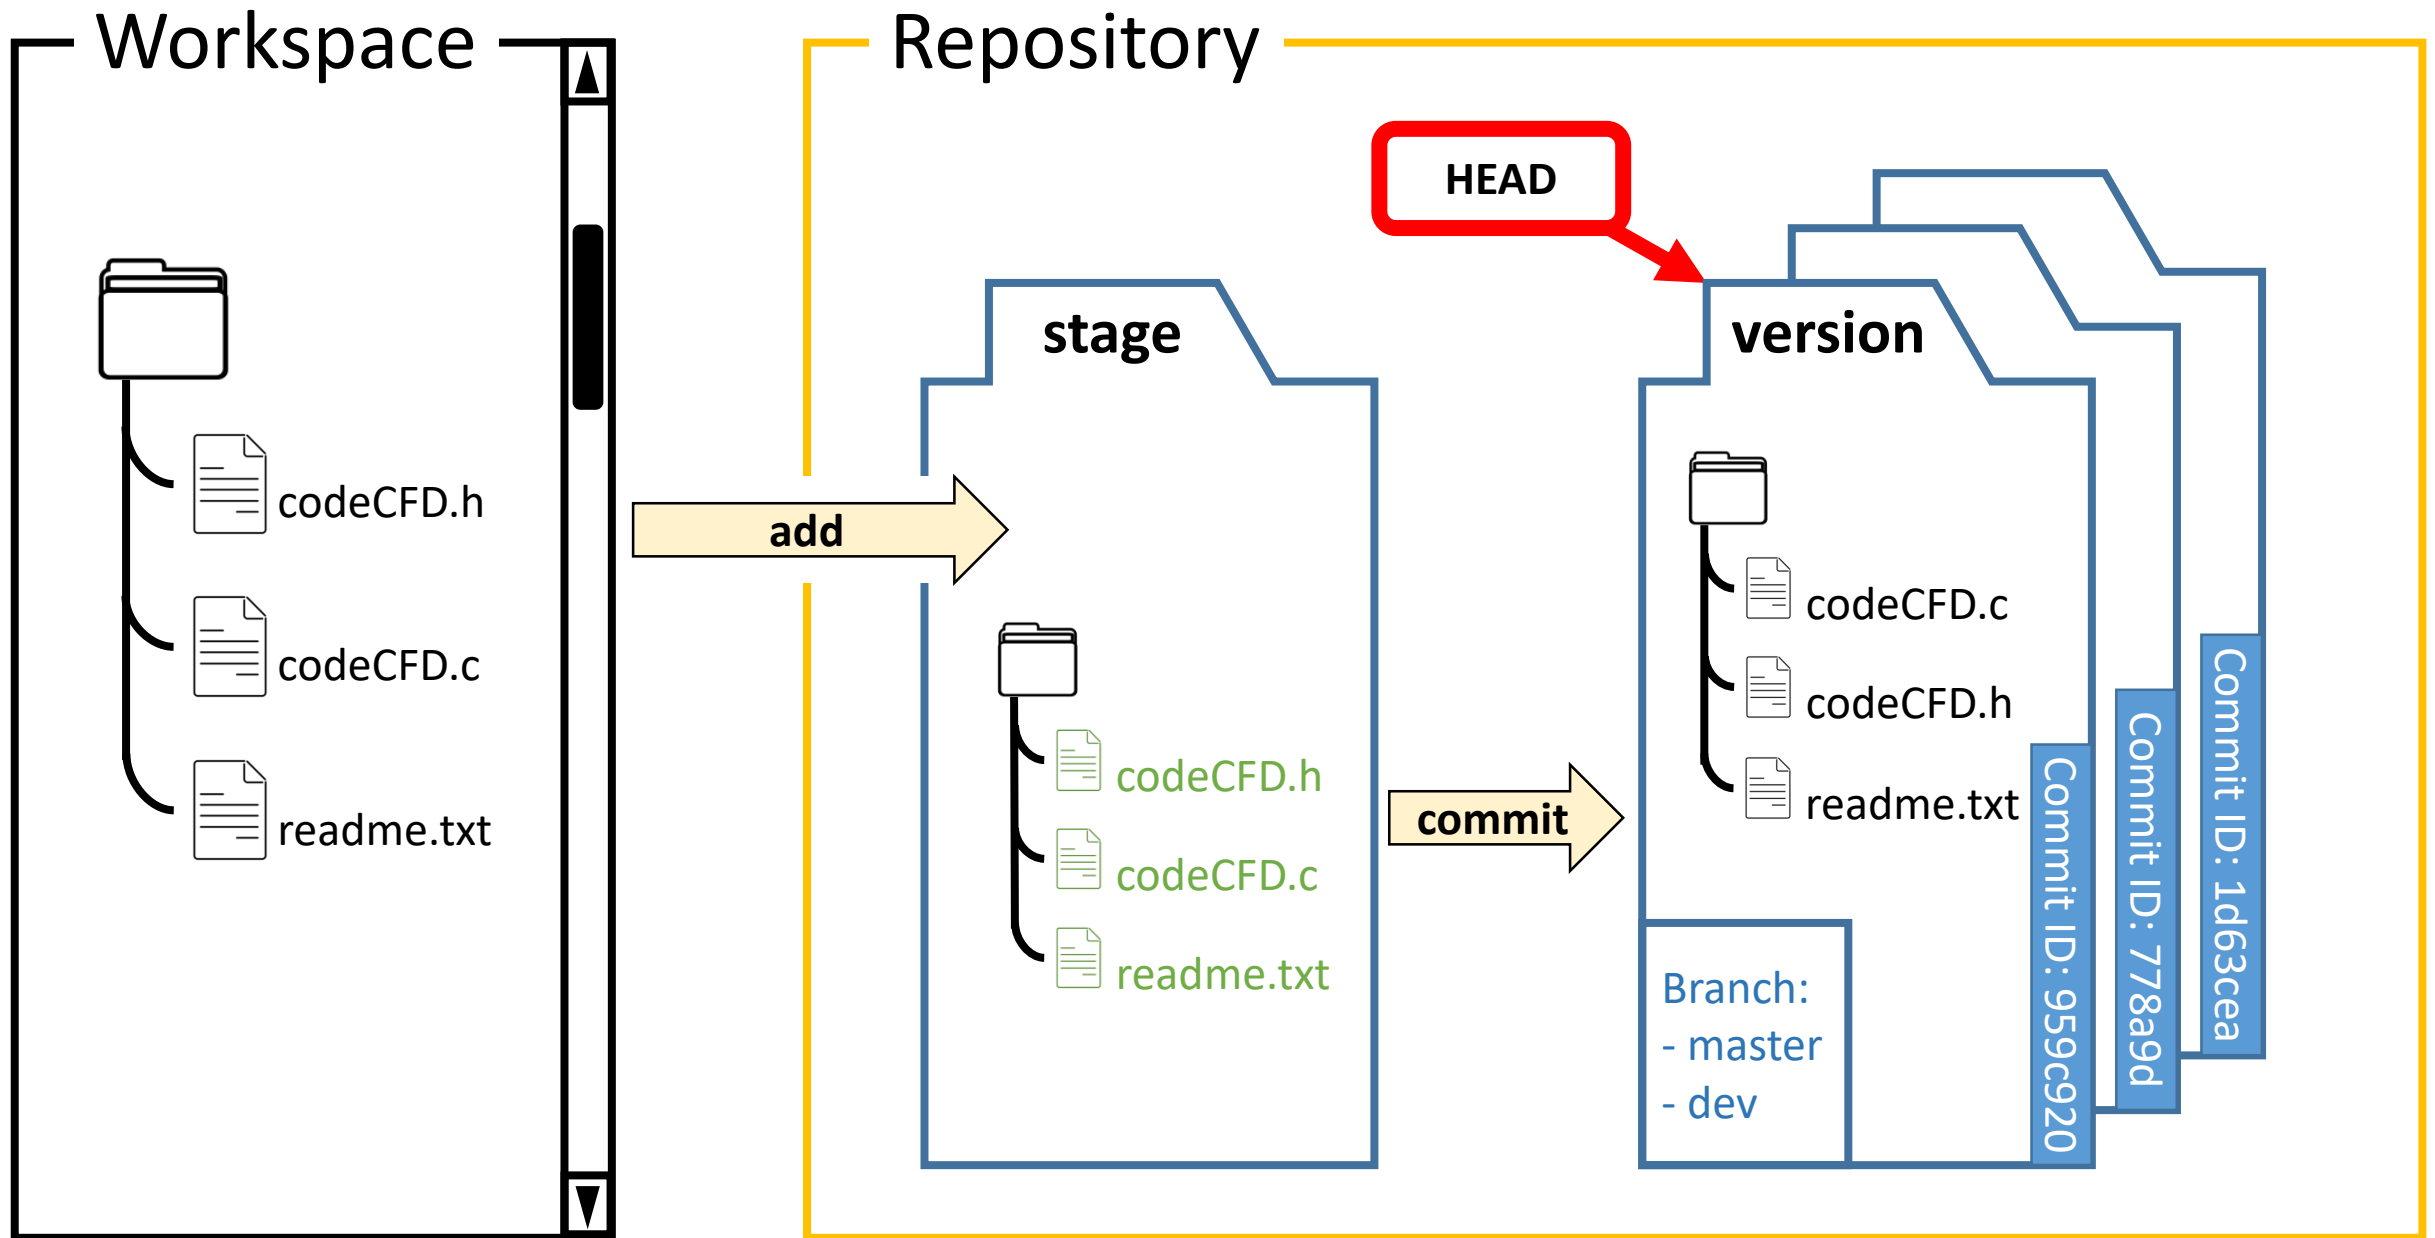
Workspace

codeCFD.h

codeCFD.c

readme.txt

add

Repository

stage

codeCFD.h

codeCFD.c

readme.txt

commit

HEAD

version

codeCFD.c

codeCFD.h

readme.txt

Branch:
- master
- dev

Commit ID: 959c920

Commit ID: 778a9d

Commit ID: 1d63cea